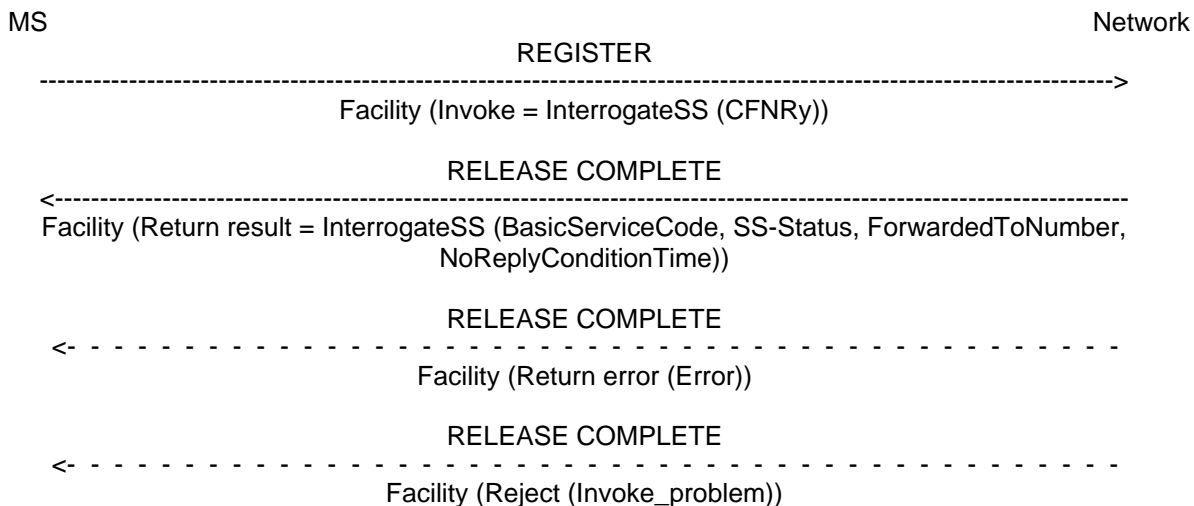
MS

Network

REGISTER

------------------------------------------------------------------------------------------------------------->

Facility (Invoke = InterrogateSS (CFNRy))

RELEASE COMPLETE

<-------------------------------------------------------------------------------------------------------------

Facility (Return result = InterrogateSS (BasicServiceCode, SS-Status, ForwardedToNumber, NoReplyConditionTime))

RELEASE COMPLETE

<- - - - - - - - - - - - - - - - - - - - - - - - - - - - - - - - - - - - - - - - - - - - - - - - -

Facility (Return error (Error))

RELEASE COMPLETE

<- - - - - - - - - - - - - - - - - - - - - - - - - - - - - - - - - - - - - - - - - - - - - - - - -

Facility (Reject (Invoke_problem))